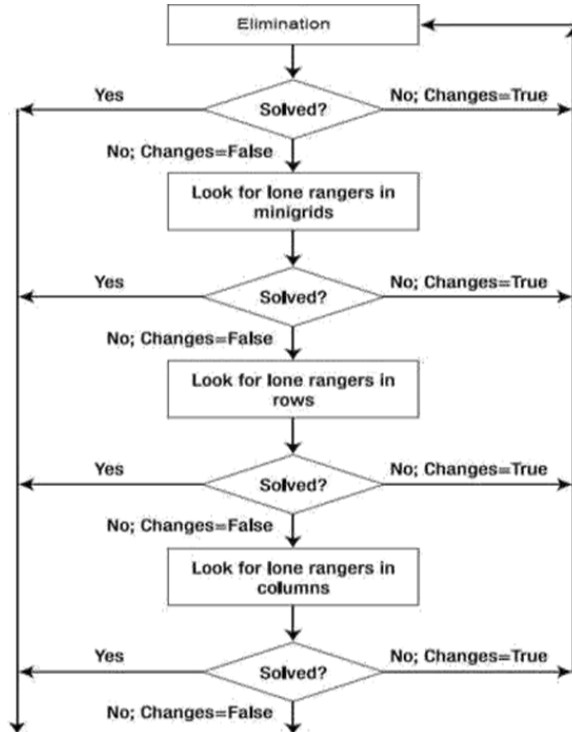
Elimination

Yes

Solved?

No; Changes=True

No; Changes=False

Look for lone rangers in minigrids

Yes

Solved?

No; Changes=True

No; Changes=False

Look for lone rangers in rows

Yes

Solved?

No; Changes=True

No; Changes=False

Look for lone rangers in columns

Yes

Solved?

No; Changes=True

No; Changes=False